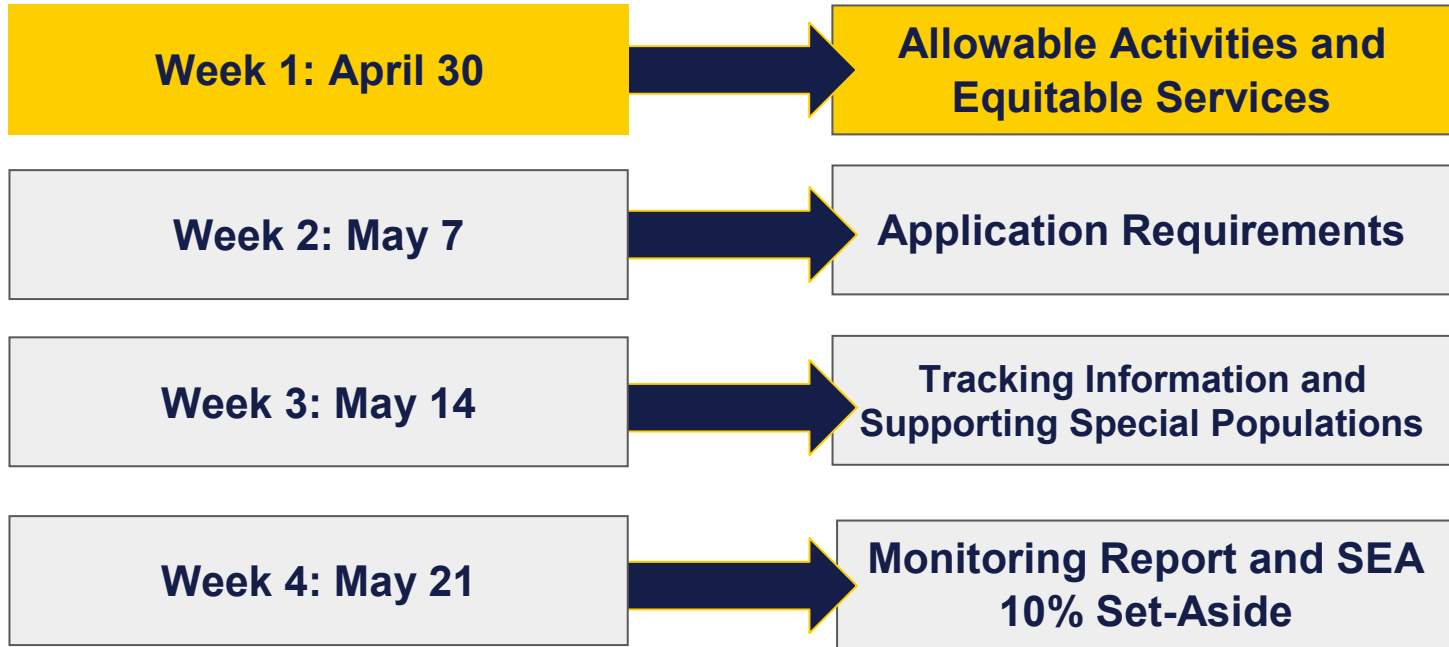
Week 1: April 30

Allowable Activities and Equitable Services

Week 2: May 7

Application Requirements

Week 3: May 14

Tracking Information and Supporting Special Populations

Week 4: May 21

Monitoring Report and SEA 10% Set-Aside